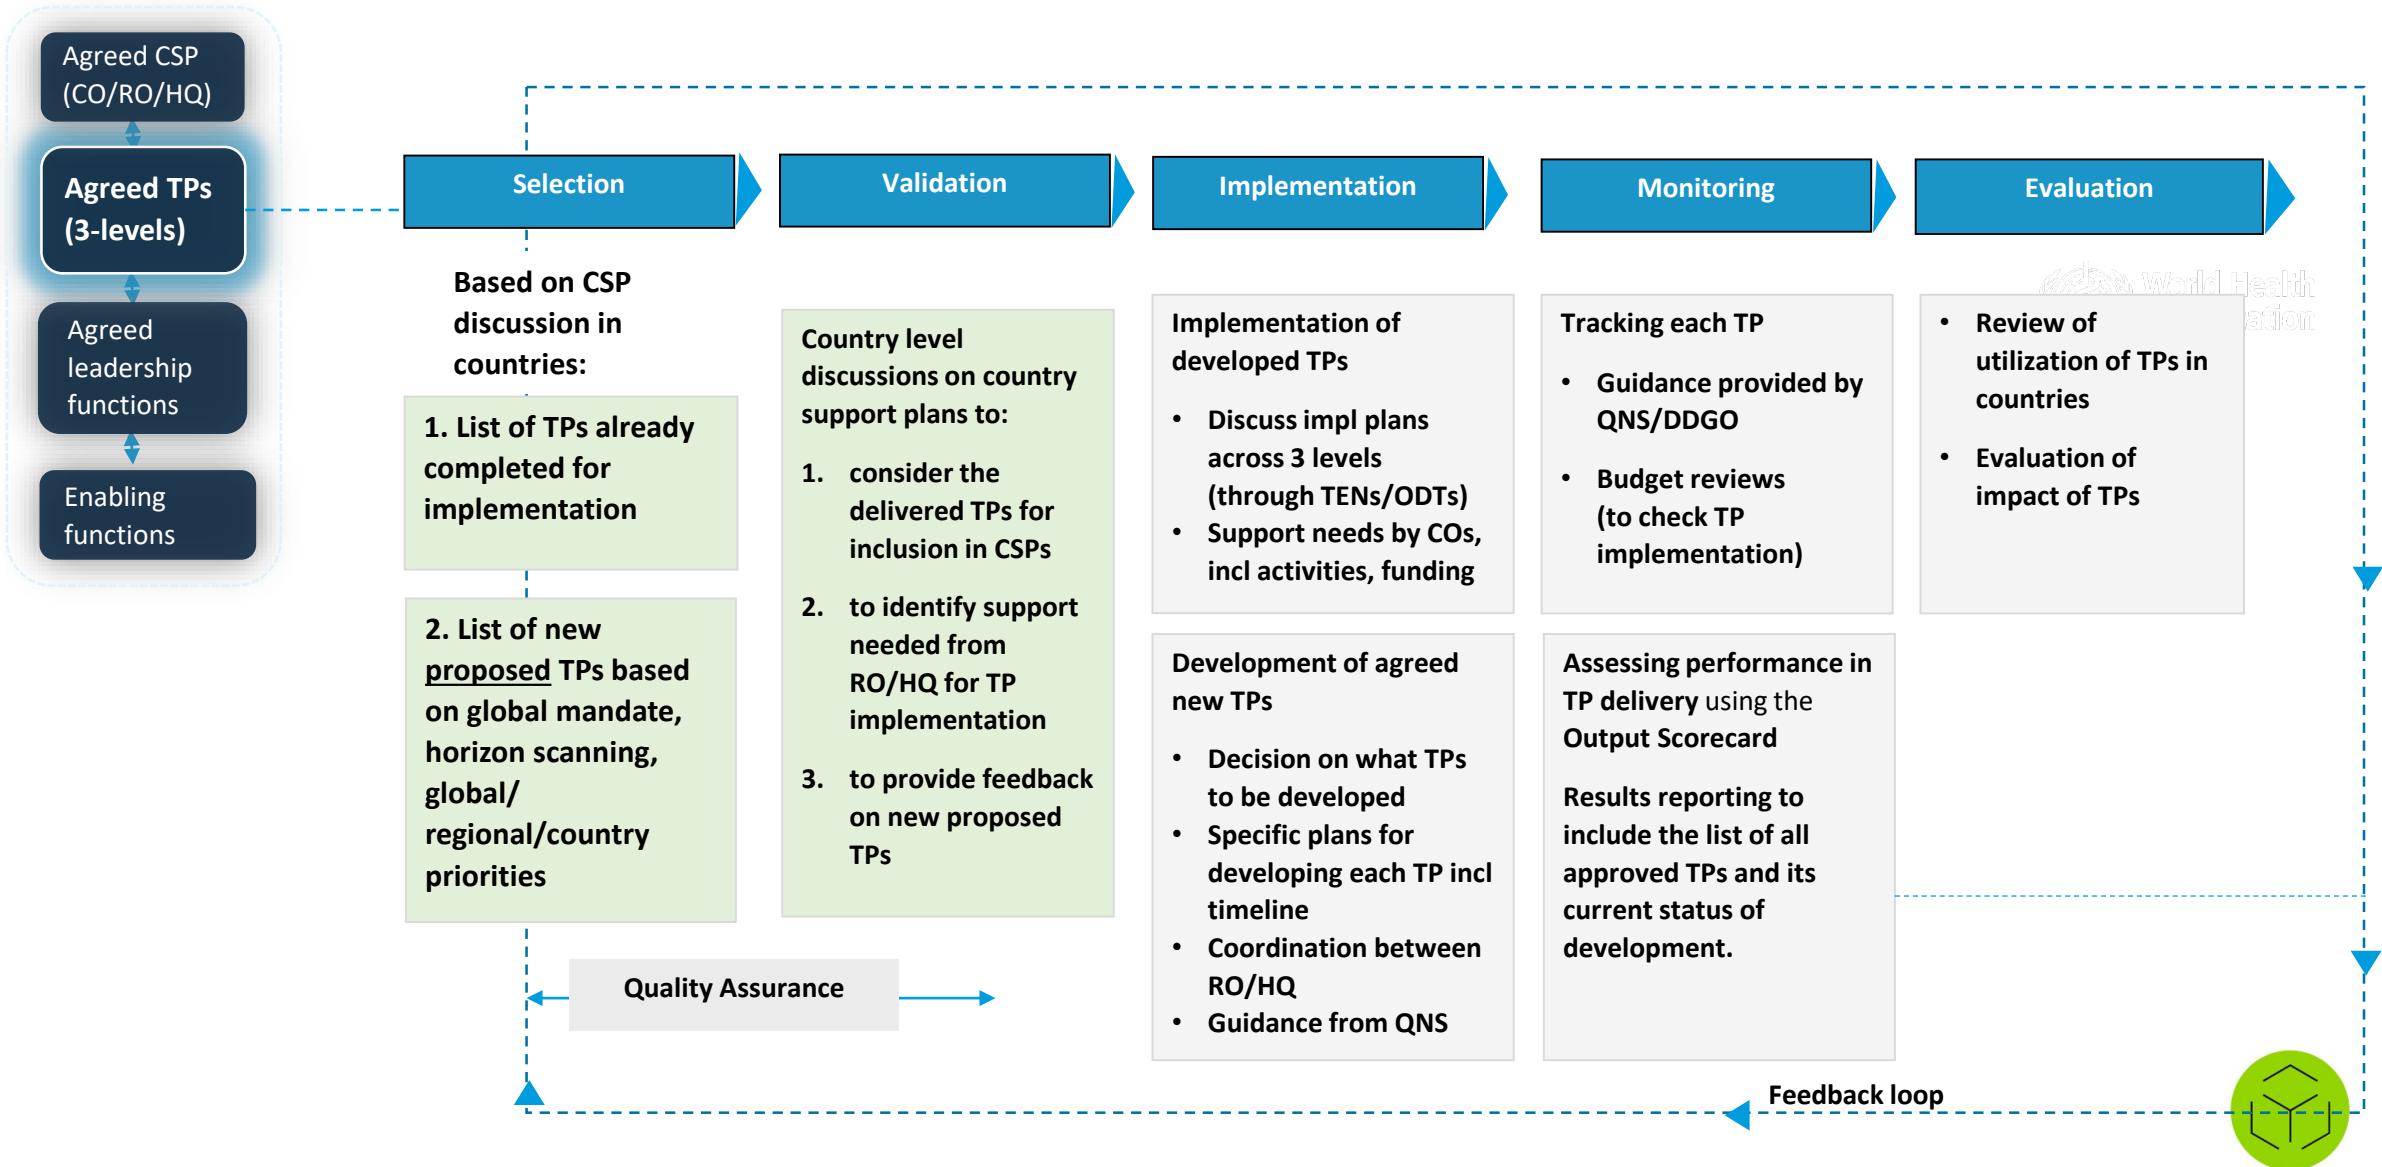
Agreed CSP (CO/RO/HQ)

Agreed TPs (3-levels)

Agreed leadership functions

Enabling functions

Selection

Validation

Implementation

Monitoring

Evaluation

Based on CSP discussion in countries:

1. List of TPs already completed for implementation

2. List of new proposed TPs based on global mandate, horizon scanning, global/ regional/country priorities

Country level discussions on country support plans to:

1. consider the delivered TPs for inclusion in CSPs

2. to identify support needed from RO/HQ for TP implementation

3. to provide feedback on new proposed TPs

Implementation of developed TPs

- Discuss impl plans across 3 levels (through TENs/ODTs)
- Support needs by COs, incl activities, funding

Development of agreed new TPs

- Decision on what TPs to be developed
- Specific plans for developing each TP incl timeline
- Coordination between RO/HQ
- Guidance from QNS

Tracking each TP

- Guidance provided by QNS/DDGO
- Budget reviews (to check TP implementation)

Assessing performance in TP delivery using the Output Scorecard

Results reporting to include the list of all approved TPs and its current status of development.

- Review of utilization of TPs in countries
- Evaluation of impact of TPs

World Health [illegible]ation

Quality Assurance

Feedback loop